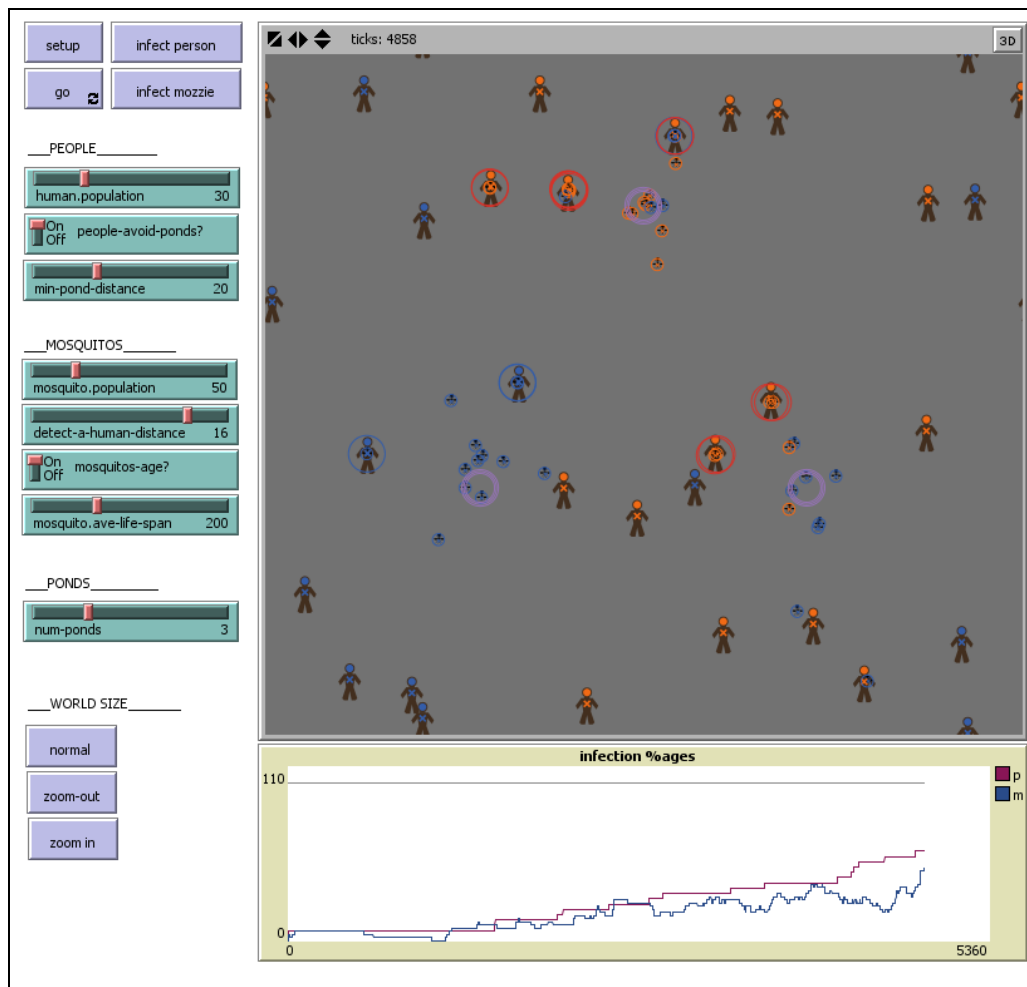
setup
infect person
go
infect mozzie

___PEOPLE________
human.population 30
On Off people-avoid-ponds?
min-pond-distance 20

___MOSQUITOS_______
mosquito.population 50
detect-a-human-distance 16
On Off mosquitos-age?
mosquito.ave-life-span 200

___PONDS_________
num-ponds 3

___WORLD SIZE_______
normal
zoom-out
zoom in

ticks: 4858
3D

infection %ages
110
0
0
5360
p
m